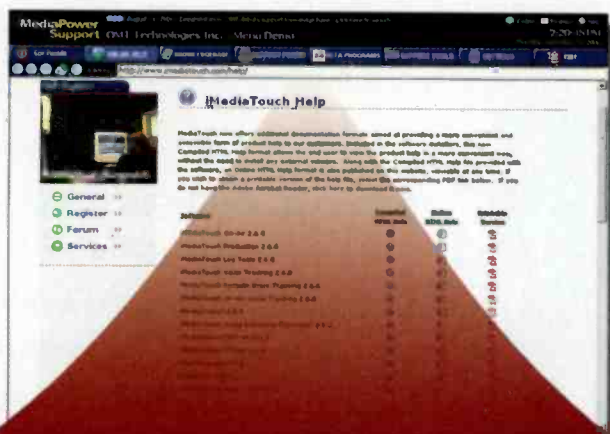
MediaPower Support OMT Technologies Inc. Menu Demo

7:20

http://www.imediatouch.com/help/

iMediaTouch Help

General
Register
Forum
Services

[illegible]

Software

MediaTouch On-Air 2.6.0
MediaTouch Production 2.6.0
MediaTouch Log Tools 2.6.0
MediaTouch Voice Tracking 2.6.0